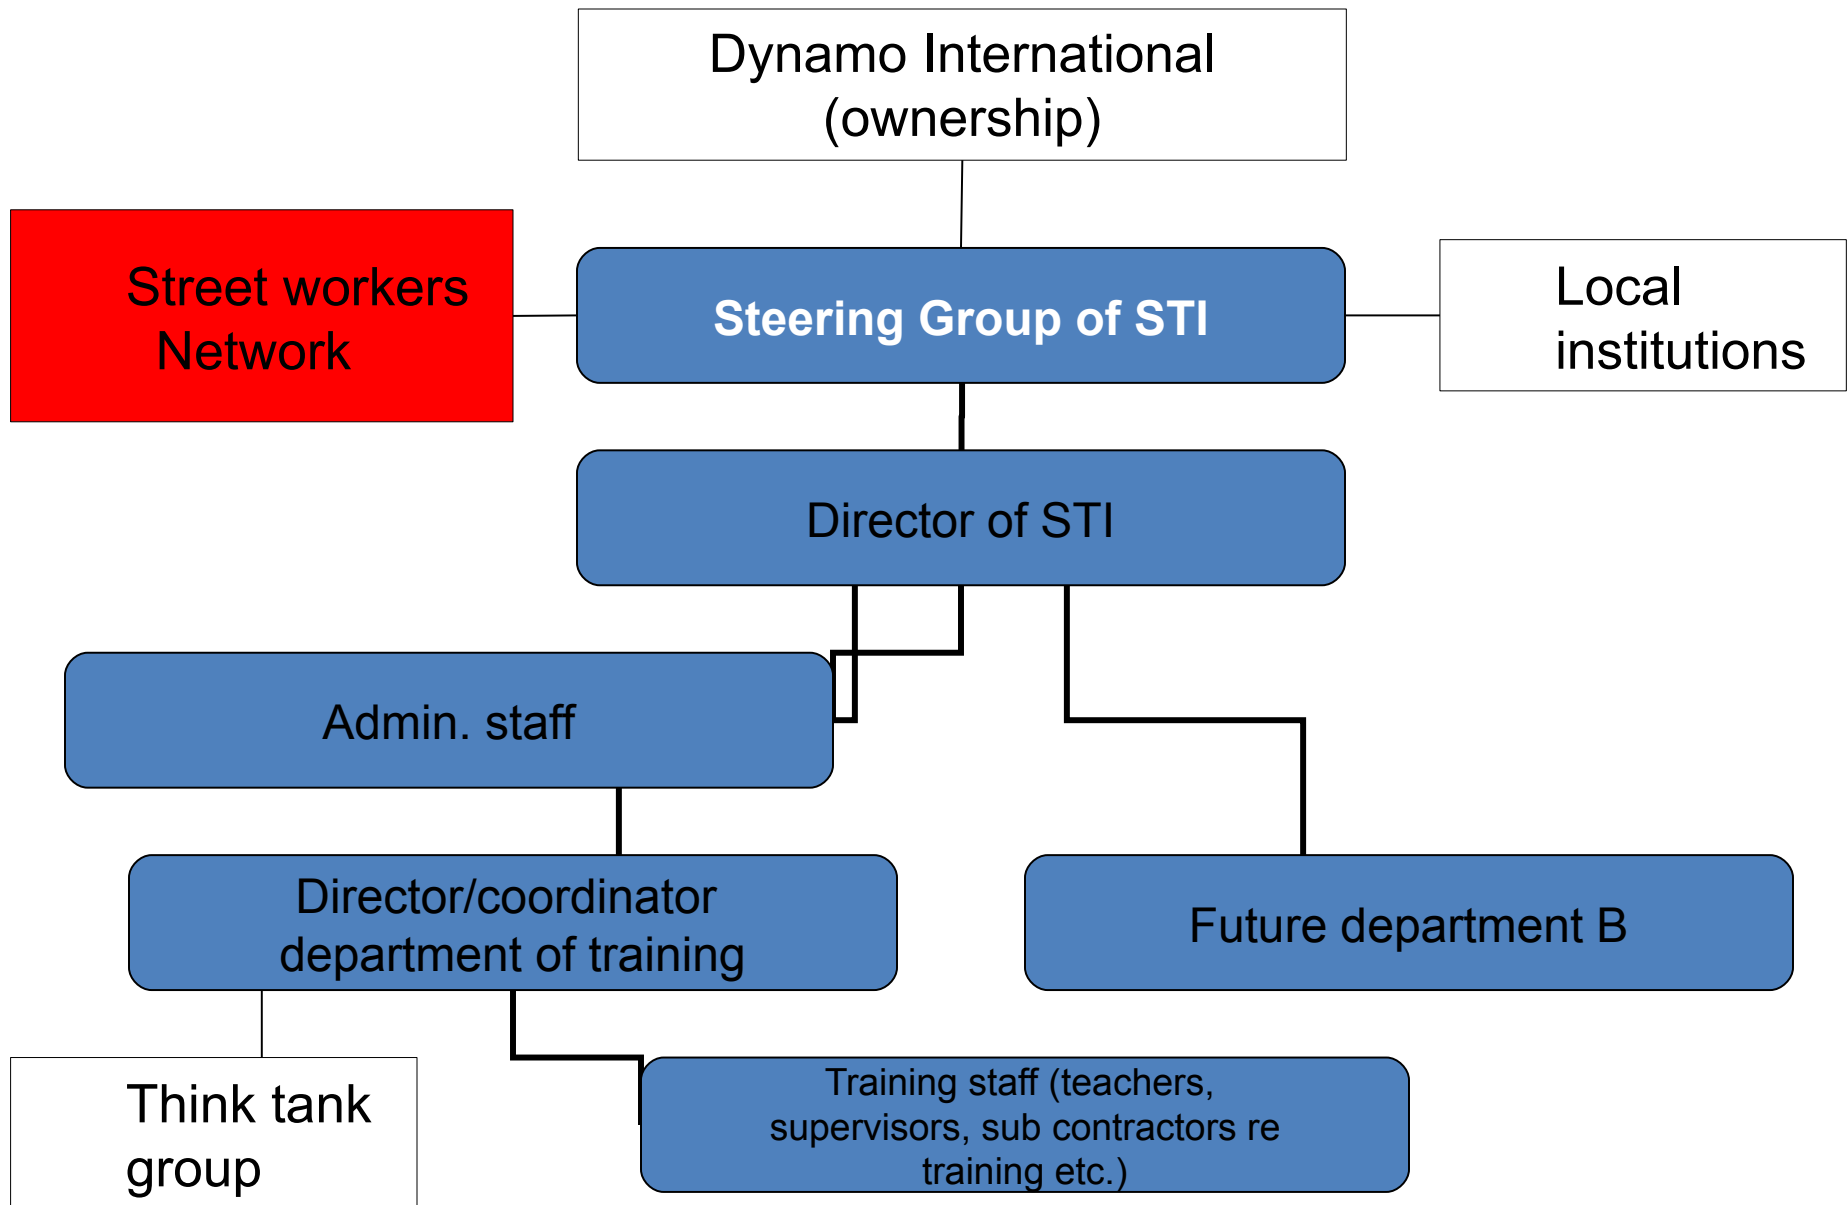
Dynamo International (ownership)

Street workers Network

Steering Group of STI

Local institutions

Director of STI

Admin. staff

Director/coordinator department of training

Future department B

Think tank group

Training staff (teachers, supervisors, sub contractors re training etc.)